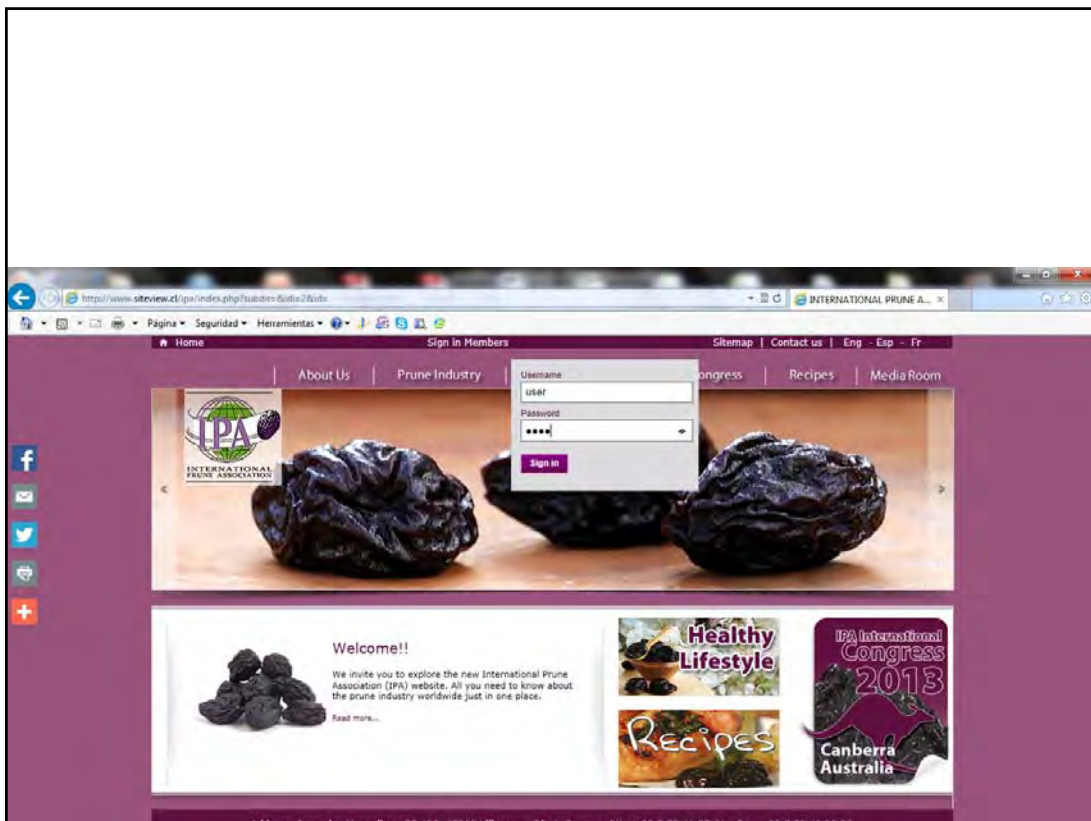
http://www.siteview.cl/ipa/index.php?subdir=&idx2&idx

INTERNATIONAL PRUNE A...

Página ▾ Seguridad ▾ Herramientas ▾

Home

Sign in Members

Sitemap | Contact us | Eng - Esp - Fr

About Us | Prune Industry | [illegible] ongress | Recipes | Media Room

Username

user

Password

••••

Sign in

IPA

INTERNATIONAL PRUNE ASSOCIATION

Welcome!!

We invite you to explore the new International Prune Association (IPA) website. All you need to know about the prune industry worldwide just in one place.

Read more...

Healthy Lifestyle

Recipes

IPA International Congress 2013

Canberra Australia

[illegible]